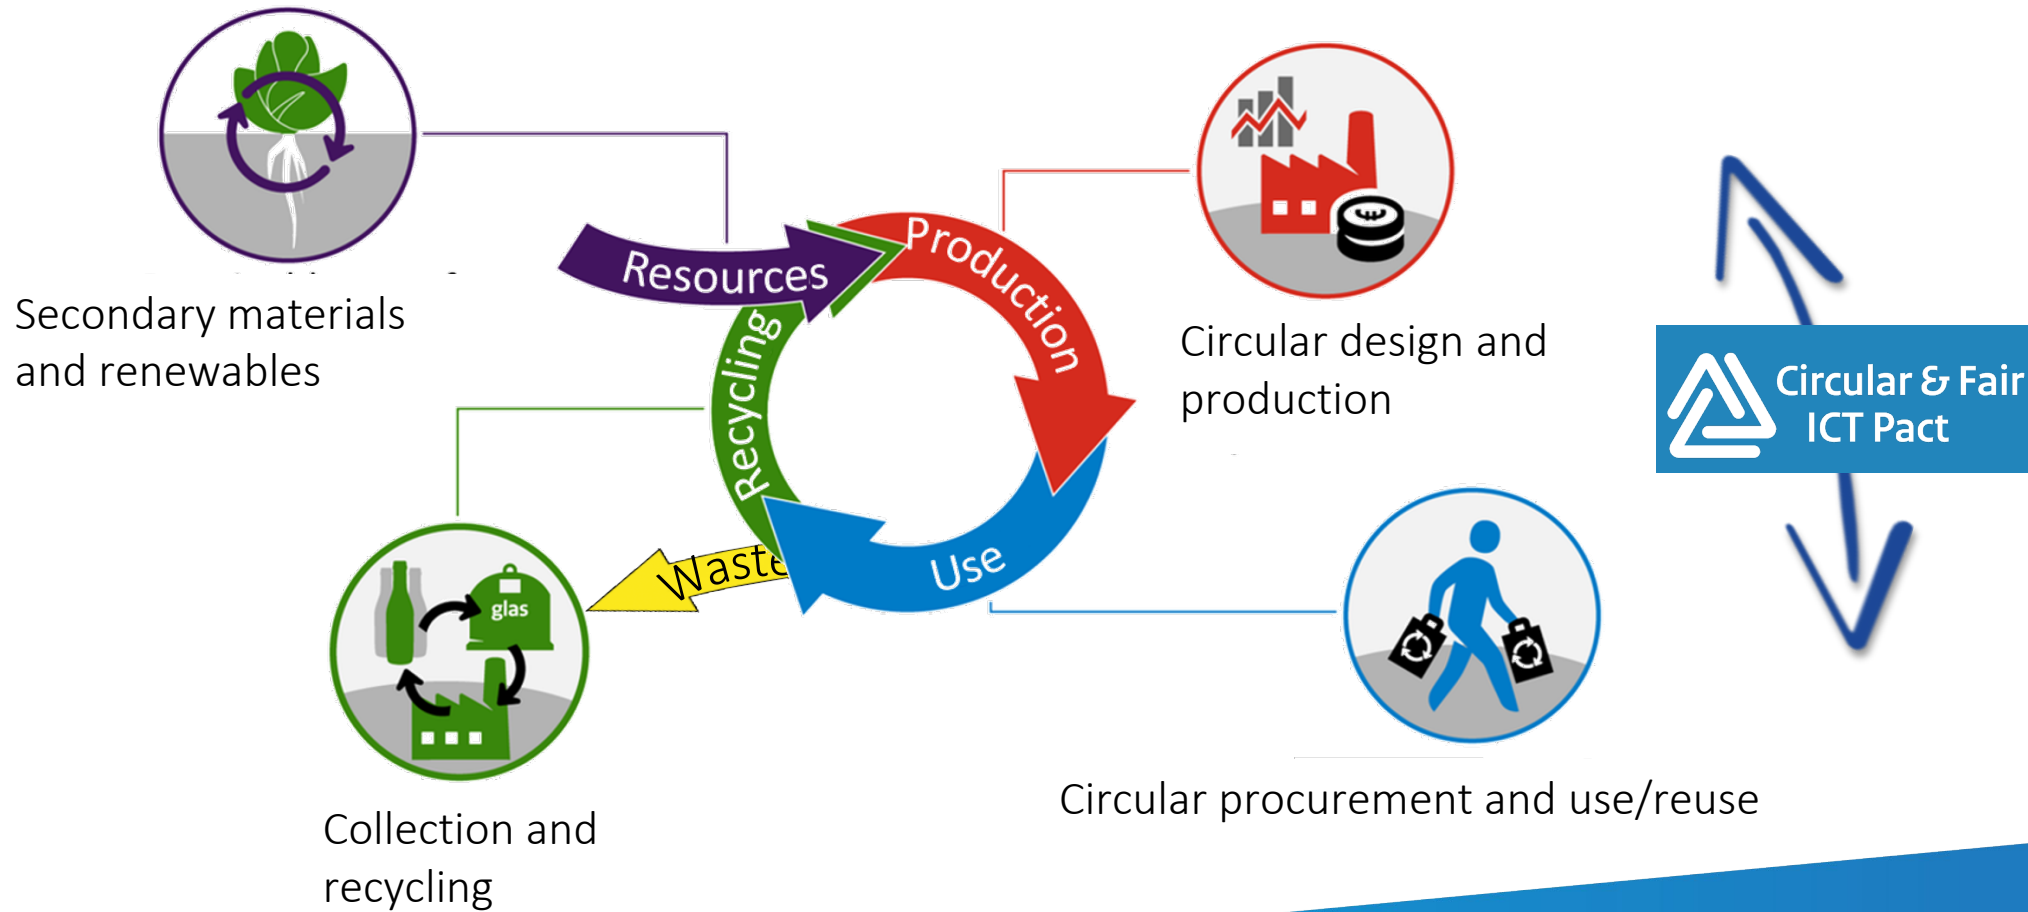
Secondary materials and renewables

Resources

Production

Recycling

Circular design and production

Circular & Fair ICT Pact

Waste

Use

glas

Collection and recycling

Circular procurement and use/reuse